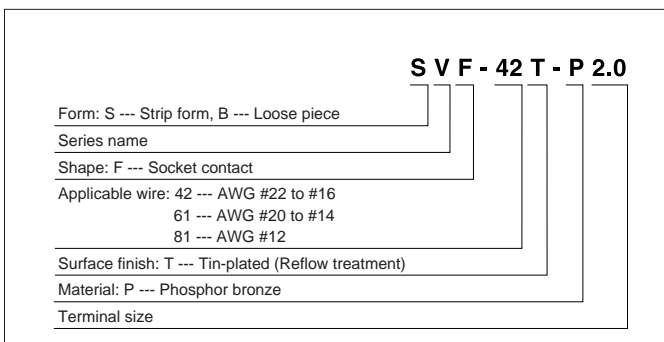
S V F - 42 T - P 2.0

Form: S --- Strip form, B --- Loose piece

Series name

Shape: F --- Socket contact

Applicable wire: 42 --- AWG #22 to #16
61 --- AWG #20 to #14
81 --- AWG #12

Surface finish: T --- Tin-plated (Reflow treatment)

Material: P --- Phosphor bronze

Terminal size